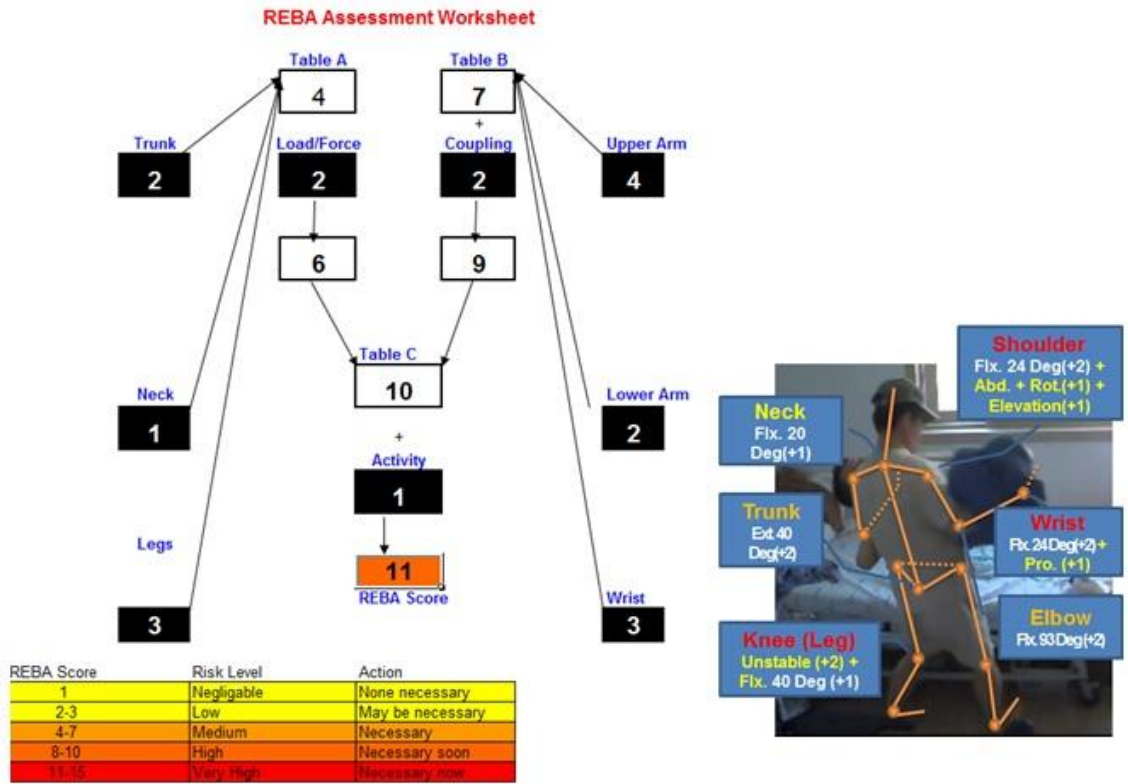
REBA Assessment Worksheet

Table A
4

Table B
7

+

Trunk
2

Load/Force
2

Coupling
2

Upper Arm
4

6

9

Table C
10

Neck
1

Lower Arm
2

+

Activity
1

Legs

11
REBA Score

3

Wrist
3

| REBA Score | Risk Level | Action |
|---|---|---|
| 1 | Negligable | None necessary |
| 2-3 | Low | May be necessary |
| 4-7 | Medium | Necessary |
| 8-10 | High | Necessary soon |
| 11-15 | Very High | Necessary now |

Shoulder
Flx. 24 Deg(+2) + Abd. + Rot.(+1) + Elevation(+1)

Neck
Flx. 20 Deg(+1)

Trunk
Ext 40 Deg(+2)

Wrist
Flx 24Deg(+2) + Pro. (+1)

Elbow
Flx 93Deg(+2)

Knee (Leg)
Unstable (+2) + Flx. 40 Deg (+1)